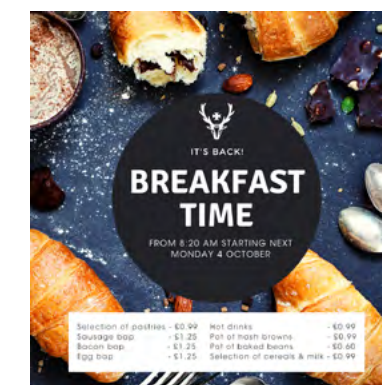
IT'S BACK!

BREAKFAST TIME

FROM 8:20 AM STARTING NEXT MONDAY 4 OCTOBER

Selection of pastries - £0.99
Sausage bap - £1.25
Bacon bap - £1.25
Egg bap - £1.25

Hot drinks - £0.99
Pot of hash browns - £0.99
Pot of baked beans - £0.60
Selection of cereals & milk - £0.99